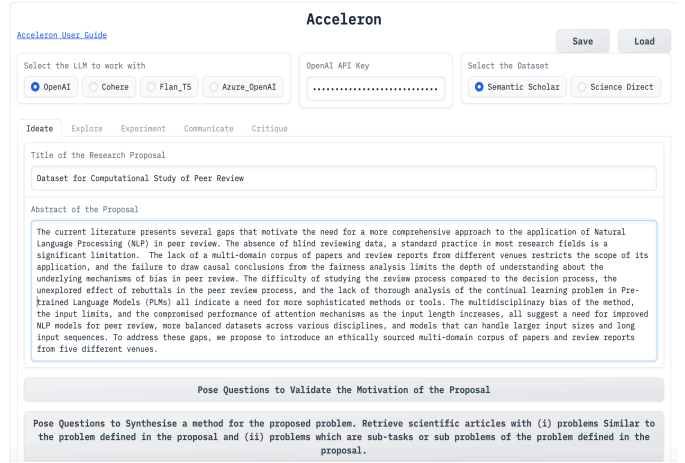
Acceleron

Acceleron User Guide

Save

Load

Select the LLM to work with

OpenAI

Cohere

Flan_T5

Azure_OpenAI

OpenAI API Key

••••••••••••••••••••••••••••••••••••

Select the Dataset

Semantic Scholar

Science Direct

Ideate

Explore

Experiment

Communicate

Critique

Title of the Research Proposal

Dataset for Computational Study of Peer Review

Abstract of the Proposal

The current literature presents several gaps that motivate the need for a more comprehensive approach to the application of Natural Language Processing (NLP) in peer review. The absence of blind reviewing data, a standard practice in most research fields is a significant limitation. The lack of a multi-domain corpus of papers and review reports from different venues restricts the scope of its application, and the failure to draw causal conclusions from the fairness analysis limits the depth of understanding about the underlying mechanisms of bias in peer review. The difficulty of studying the review process compared to the decision process, the unexplored effect of rebuttals in the peer review process, and the lack of thorough analysis of the continual learning problem in Pre-trained Language Models (PLMs) all indicate a need for more sophisticated methods or tools. The multidisciplinary bias of the method, the input limits, and the compromised performance of attention mechanisms as the input length increases, all suggest a need for improved NLP models for peer review, more balanced datasets across various disciplines, and models that can handle larger input sizes and long input sequences. To address these gaps, we propose to introduce an ethically sourced multi-domain corpus of papers and review reports from five different venues.

Pose Questions to Validate the Motivation of the Proposal

Pose Questions to Synthesise a method for the proposed problem. Retrieve scientific articles with (i) problems Similar to the problem defined in the proposal and (ii) problems which are sub-tasks or sub problems of the problem defined in the proposal.